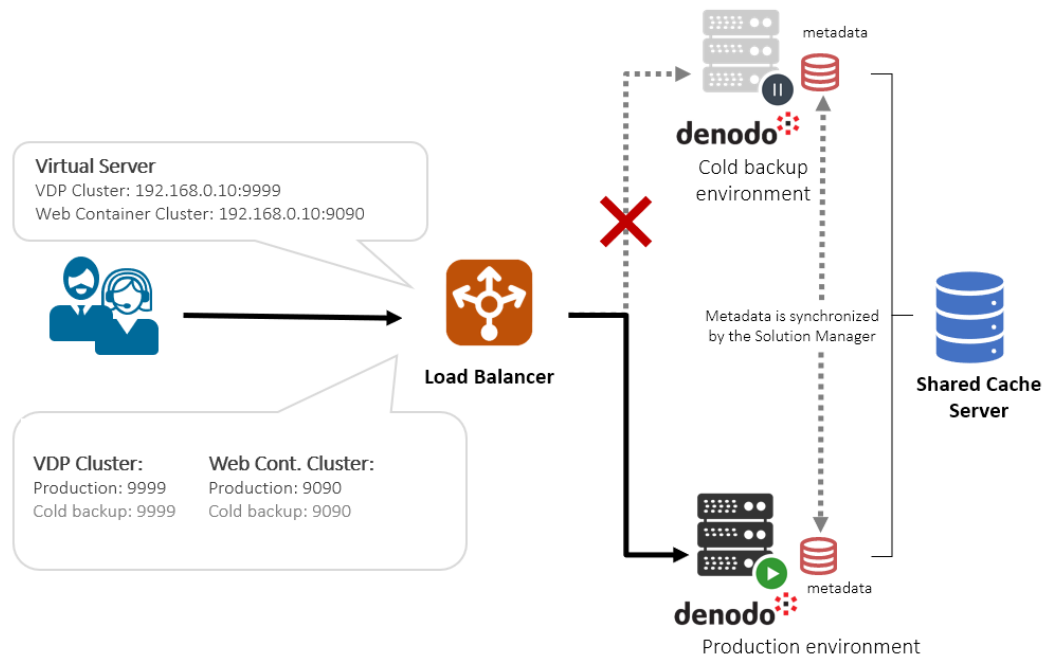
Virtual Server
VDP Cluster: 192.168.0.10:9999
Web Container Cluster: 192.168.0.10:9090

VDP Cluster:
Production: 9999
Cold backup: 9999

Web Cont. Cluster:
Production: 9090
Cold backup: 9090

Load Balancer

metadata

denodo
Cold backup environment

Metadata is synchronized by the Solution Manager

Shared Cache Server

metadata

denodo
Production environment